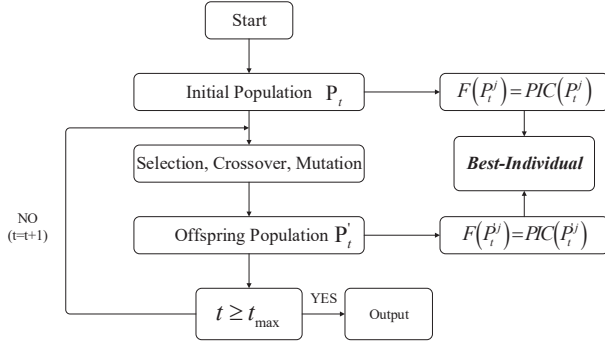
Start

Initial Population $P_t$

$F\left(P_t^j\right)=PIC\left(P_t^j\right)$

Selection, Crossover, Mutation

**Best-Individual**

NO
(t=t+1)

Offspring Population $P_t^{'}$

$F\left(P_t^{'j}\right)=PIC\left(P_t^{'j}\right)$

$t \geq t_{\max}$

YES

Output